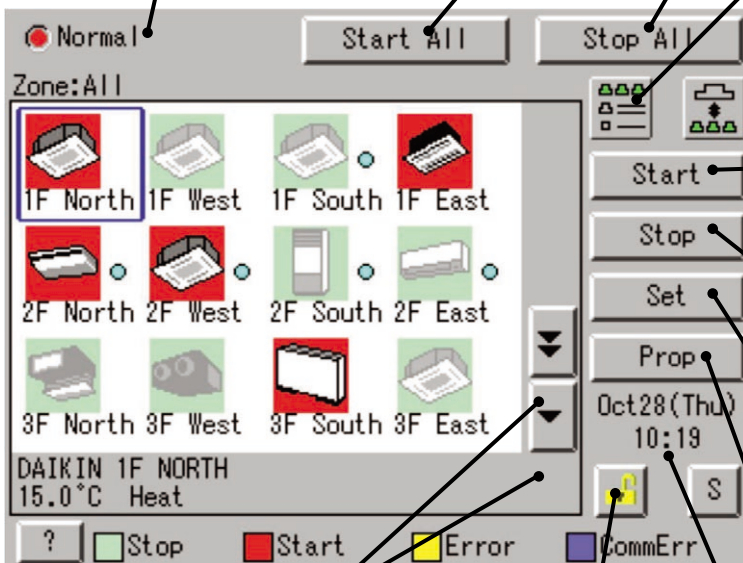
Normal

Start All

Stop All

Zone:All

1F North 1F West 1F South 1F East

2F North 2F West 2F South 2F East

3F North 3F West 3F South 3F East

DAIKIN 1F NORTH
15.0°C Heat

Start

Stop

Set

Prop

Oct28(Thu)
10:19

S

?

Stop

Start

Error

CommErr